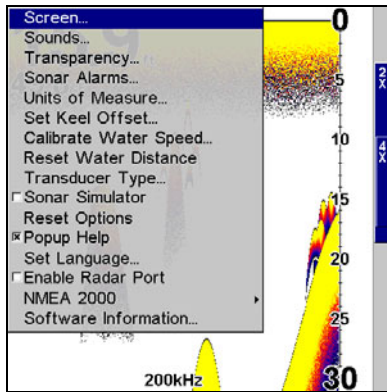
Screen...
Sounds...
Transparency...
Sonar Alarms...
Units of Measure...
Set Keel Offset...
Calibrate Water Speed...
Reset Water Distance
Transducer Type...
Sonar Simulator
Reset Options
Popup Help
Set Language...
Enable Radar Port
NMEA 2000
Software Information...

0
5
10
15
20
25
30
2X
4X
200kHz